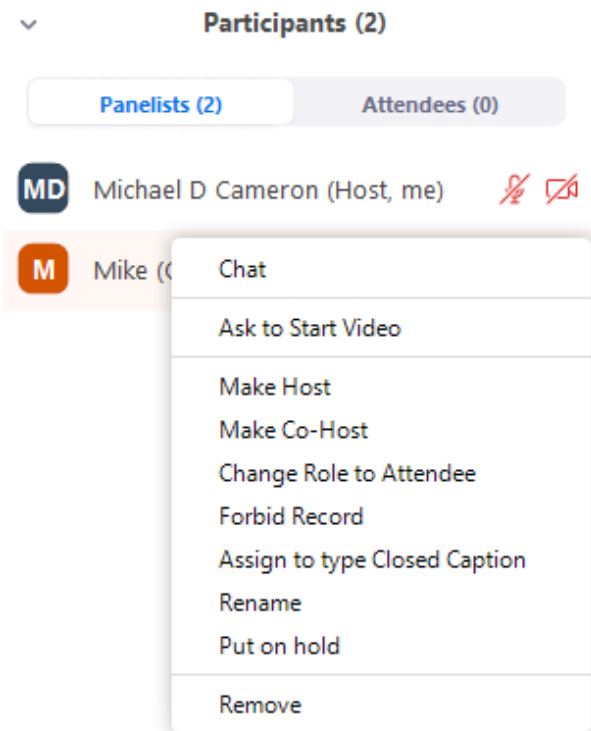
Participants (2)

Panelists (2)

Attendees (0)

MD

Michael D Cameron (Host, me)

M

Mike ([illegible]

Chat

Ask to Start Video

Make Host

Make Co-Host

Change Role to Attendee

Forbid Record

Assign to type Closed Caption

Rename

Put on hold

Remove